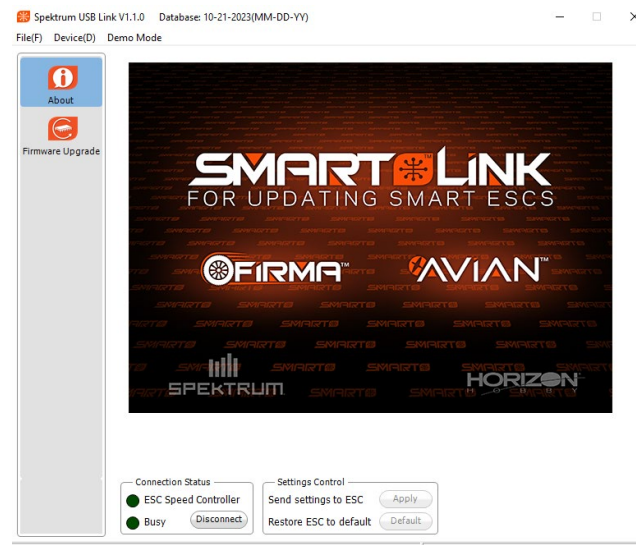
Spektrum USB Link V1.1.0 Database: 10-21-2023(MM-DD-YY)
File(F) Device(D) Demo Mode

About
Firmware Upgrade

SMART LINK™
FOR UPDATING SMART ESCS
FIRMA™
AVIAN™
SPEKTRUM
HORIZON HOBBY

Connection Status
ESC Speed Controller
Busy
Disconnect

Settings Control
Send settings to ESC
Apply
Restore ESC to default
Default